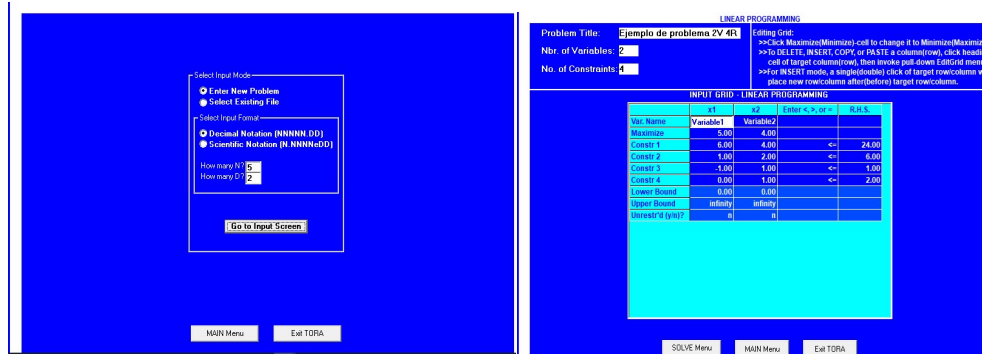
Select Input Mode
Enter New Problem
Select Existing File

Select Input Format
Decimal Notation (NNNNN.DD)
Scientific Notation (N.NNNNeDD)

How many N? 5
How many D? 2

Go to Input Screen

MAIN Menu
Exit TORA

LINEAR PROGRAMMING

Problem Title: Ejemplo de problema 2V 4R
Nbr. of Variables: 2
No. of Constraints: 4

Editing Grid:
>>Click Maximize(Minimize)-cell to change it to Minimize(Maximiz
>>To DELETE, INSERT, COPY, or PASTE a column(row), click headi cell of target column(row), then invoke pull-down EditGrid men
>>For INSERT mode, a single(double) click of target row/column v place new row/column after(before) target row/column.

INPUT GRID - LINEAR PROGRAMMING

| | x1 | x2 | Enter <, >, or = | R.H.S. |
|---|---|---|---|---|
| Var. Name | Variable1 | Variable2 | | |
| Maximize | 5.00 | 4.00 | | |
| Constr 1 | 6.00 | 4.00 | <= | 24.00 |
| Constr 2 | 1.00 | 2.00 | <= | 6.00 |
| Constr 3 | -1.00 | 1.00 | <= | 1.00 |
| Constr 4 | 0.00 | 1.00 | <= | 2.00 |
| Lower Bound | 0.00 | 0.00 | | |
| Upper Bound | infinity | infinity | | |
| Unrestr'd (y/n)? | n | n | | |

SOLVE Menu
MAIN Menu
Exit TORA